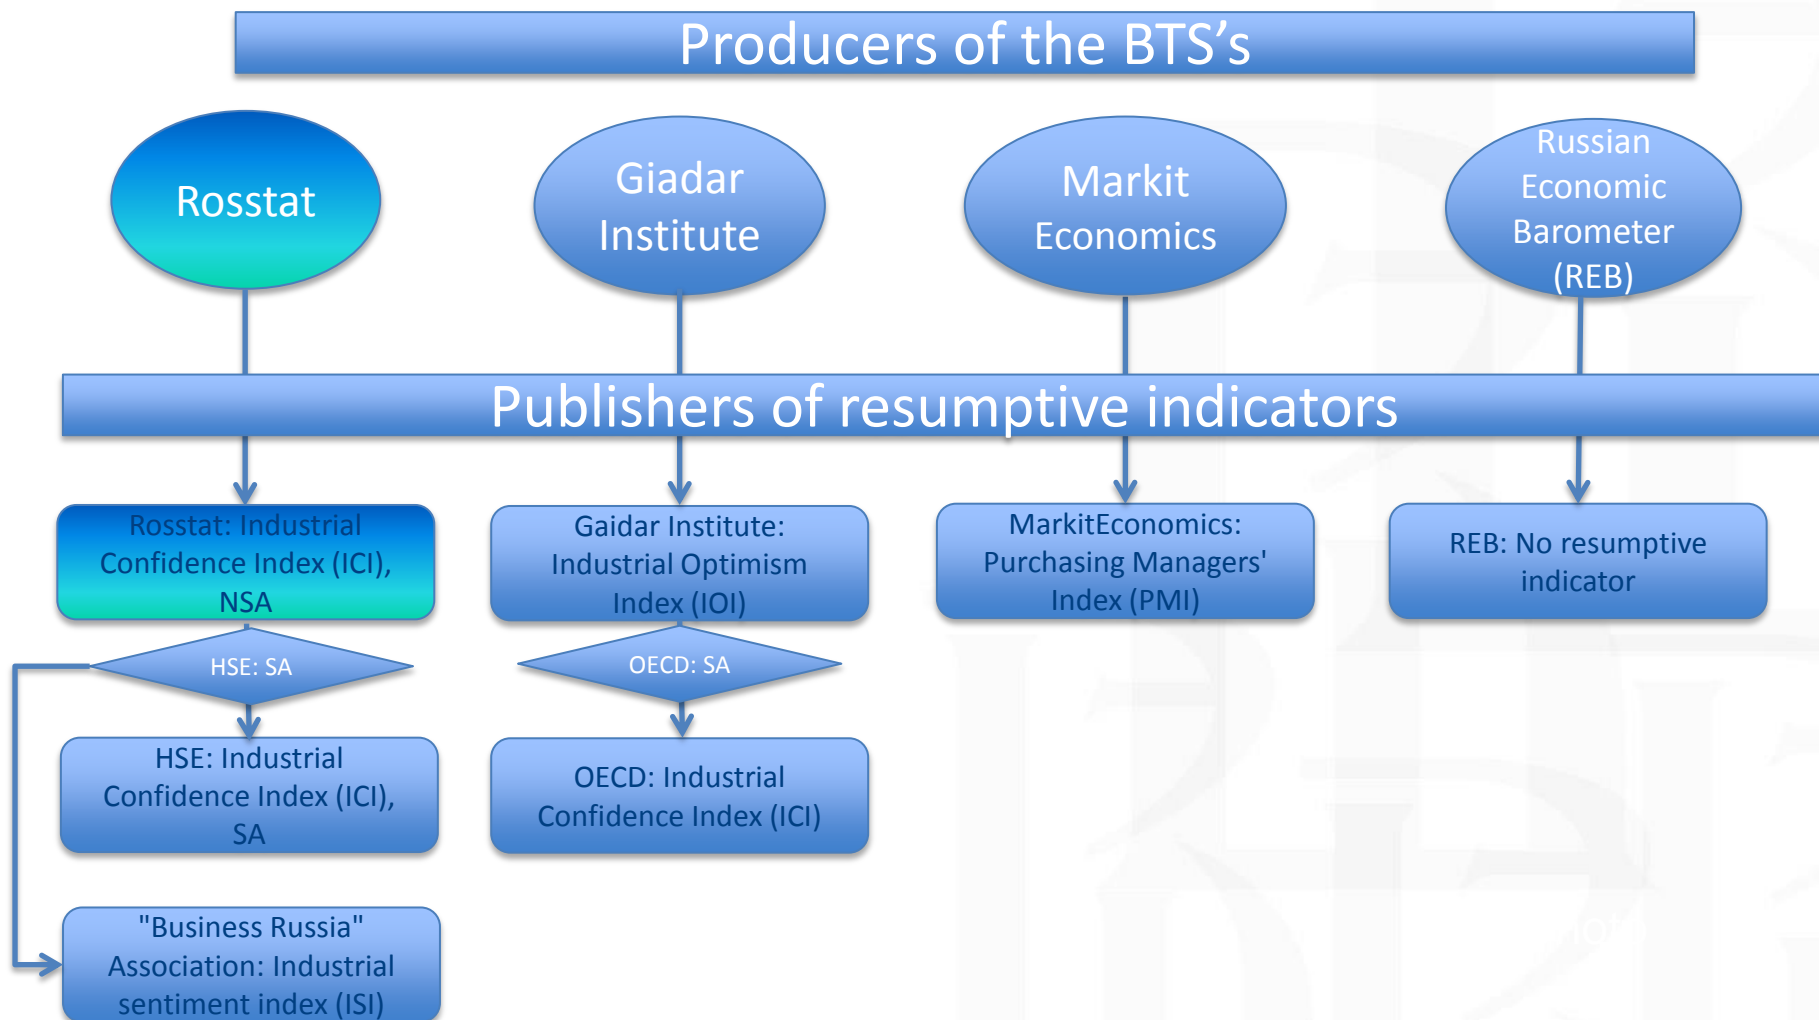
Producers of the BTS’s

Rosstat

Giadar Institute

Markit Economics

Russian Economic Barometer (REB)

Publishers of resumptive indicators

Rosstat: Industrial Confidence Index (ICI), NSA

Gaidar Institute: Industrial Optimism Index (IOI)

MarkitEconomics: Purchasing Managers' Index (PMI)

REB: No resumptive indicator

HSE: SA

OECD: SA

HSE: Industrial Confidence Index (ICI), SA

OECD: Industrial Confidence Index (ICI)

"Business Russia" Association: Industrial sentiment index (ISI)